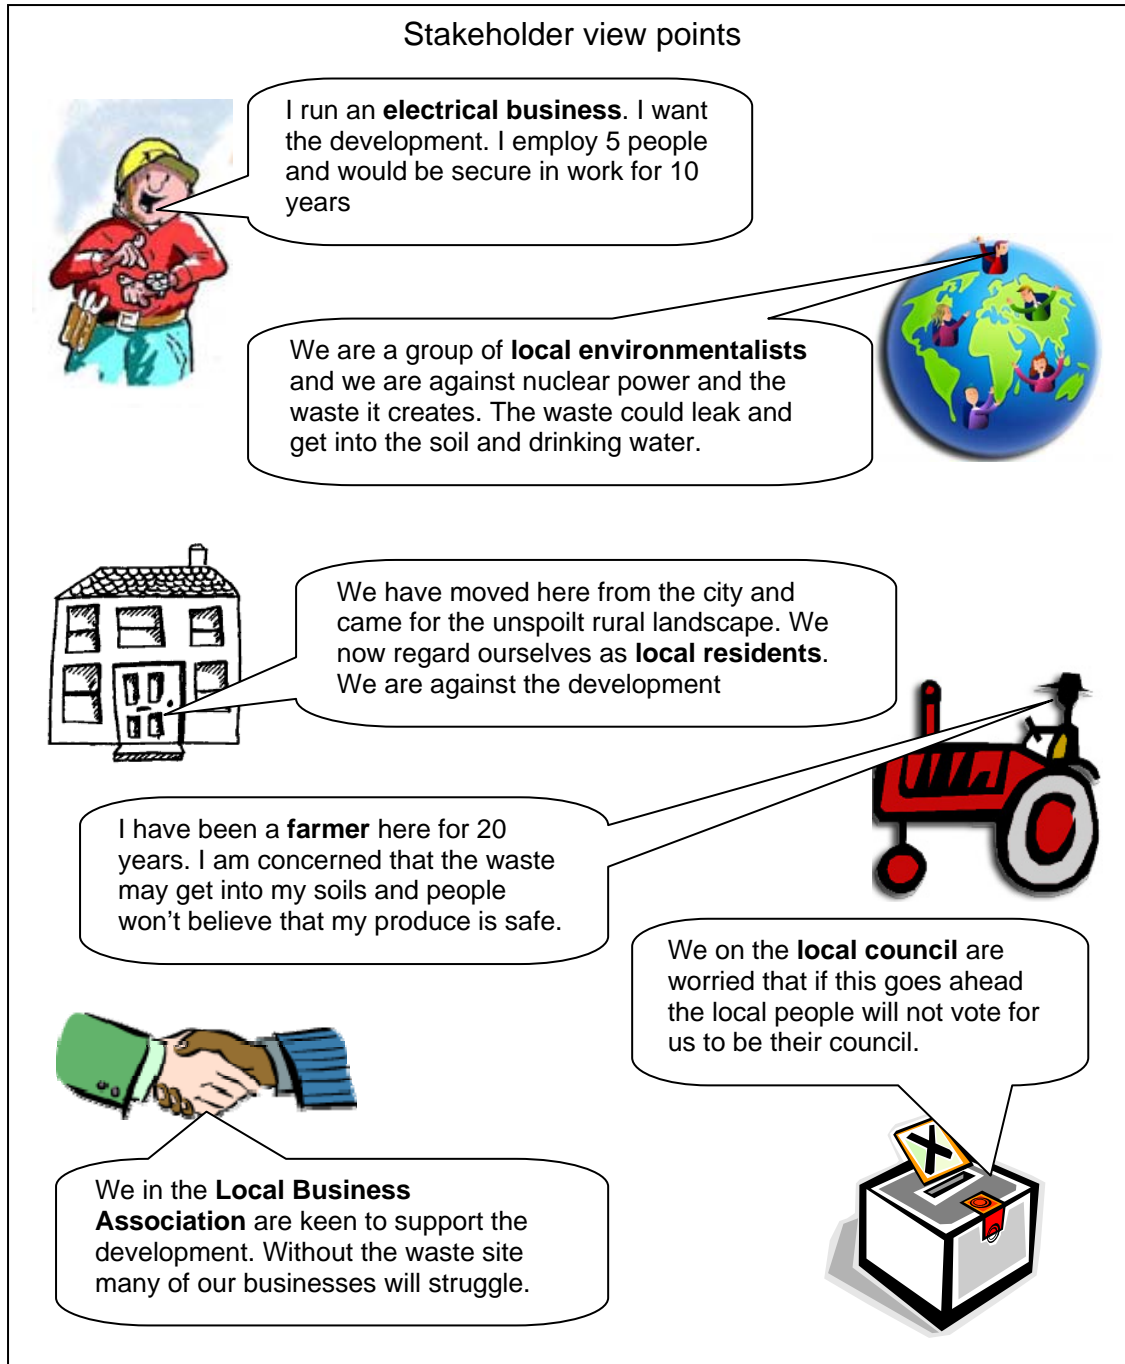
Stakeholder view points

I run an **electrical business**. I want the development. I employ 5 people and would be secure in work for 10 years

We are a group of **local environmentalists** and we are against nuclear power and the waste it creates. The waste could leak and get into the soil and drinking water.

We have moved here from the city and came for the unspoilt rural landscape. We now regard ourselves as **local residents**. We are against the development

I have been a **farmer** here for 20 years. I am concerned that the waste may get into my soils and people won't believe that my produce is safe.

We on the **local council** are worried that if this goes ahead the local people will not vote for us to be their council.

We in the **Local Business Association** are keen to support the development. Without the waste site many of our businesses will struggle.